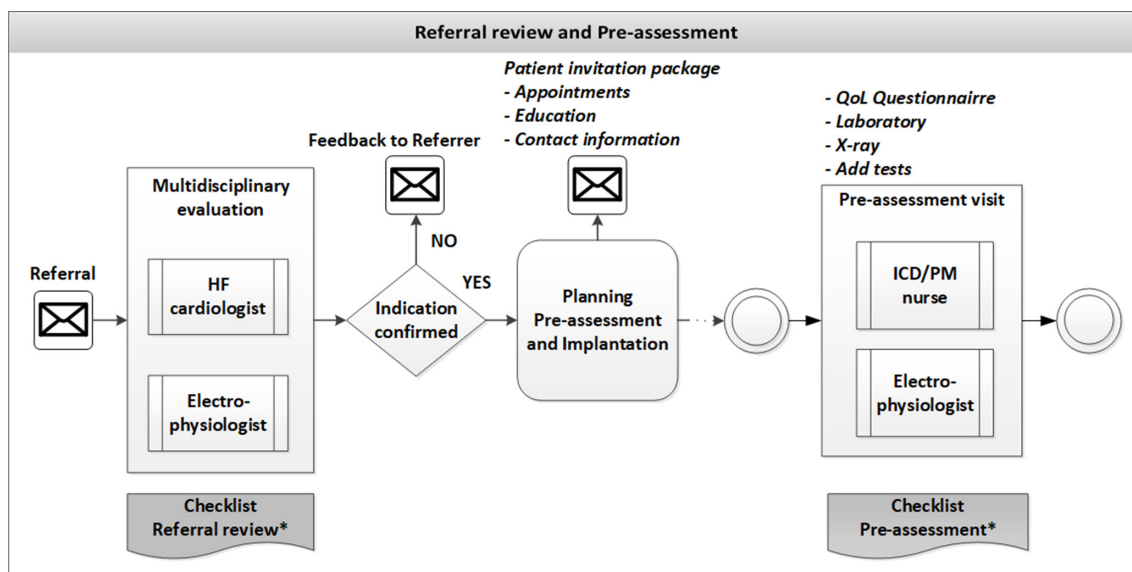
Referral review and Pre-assessment

Referral

Multidisciplinary evaluation

HF cardiologist

Electro-physiologist

Checklist Referral review*

Feedback to Referrer

NO

Indication confirmed

YES

Patient invitation package
- Appointments
- Education
- Contact information

Planning Pre-assessment and Implantation

- QoL Questionnaire
- Laboratory
- X-ray
- Add tests

Pre-assessment visit

ICD/PM nurse

Electro-physiologist

Checklist Pre-assessment*